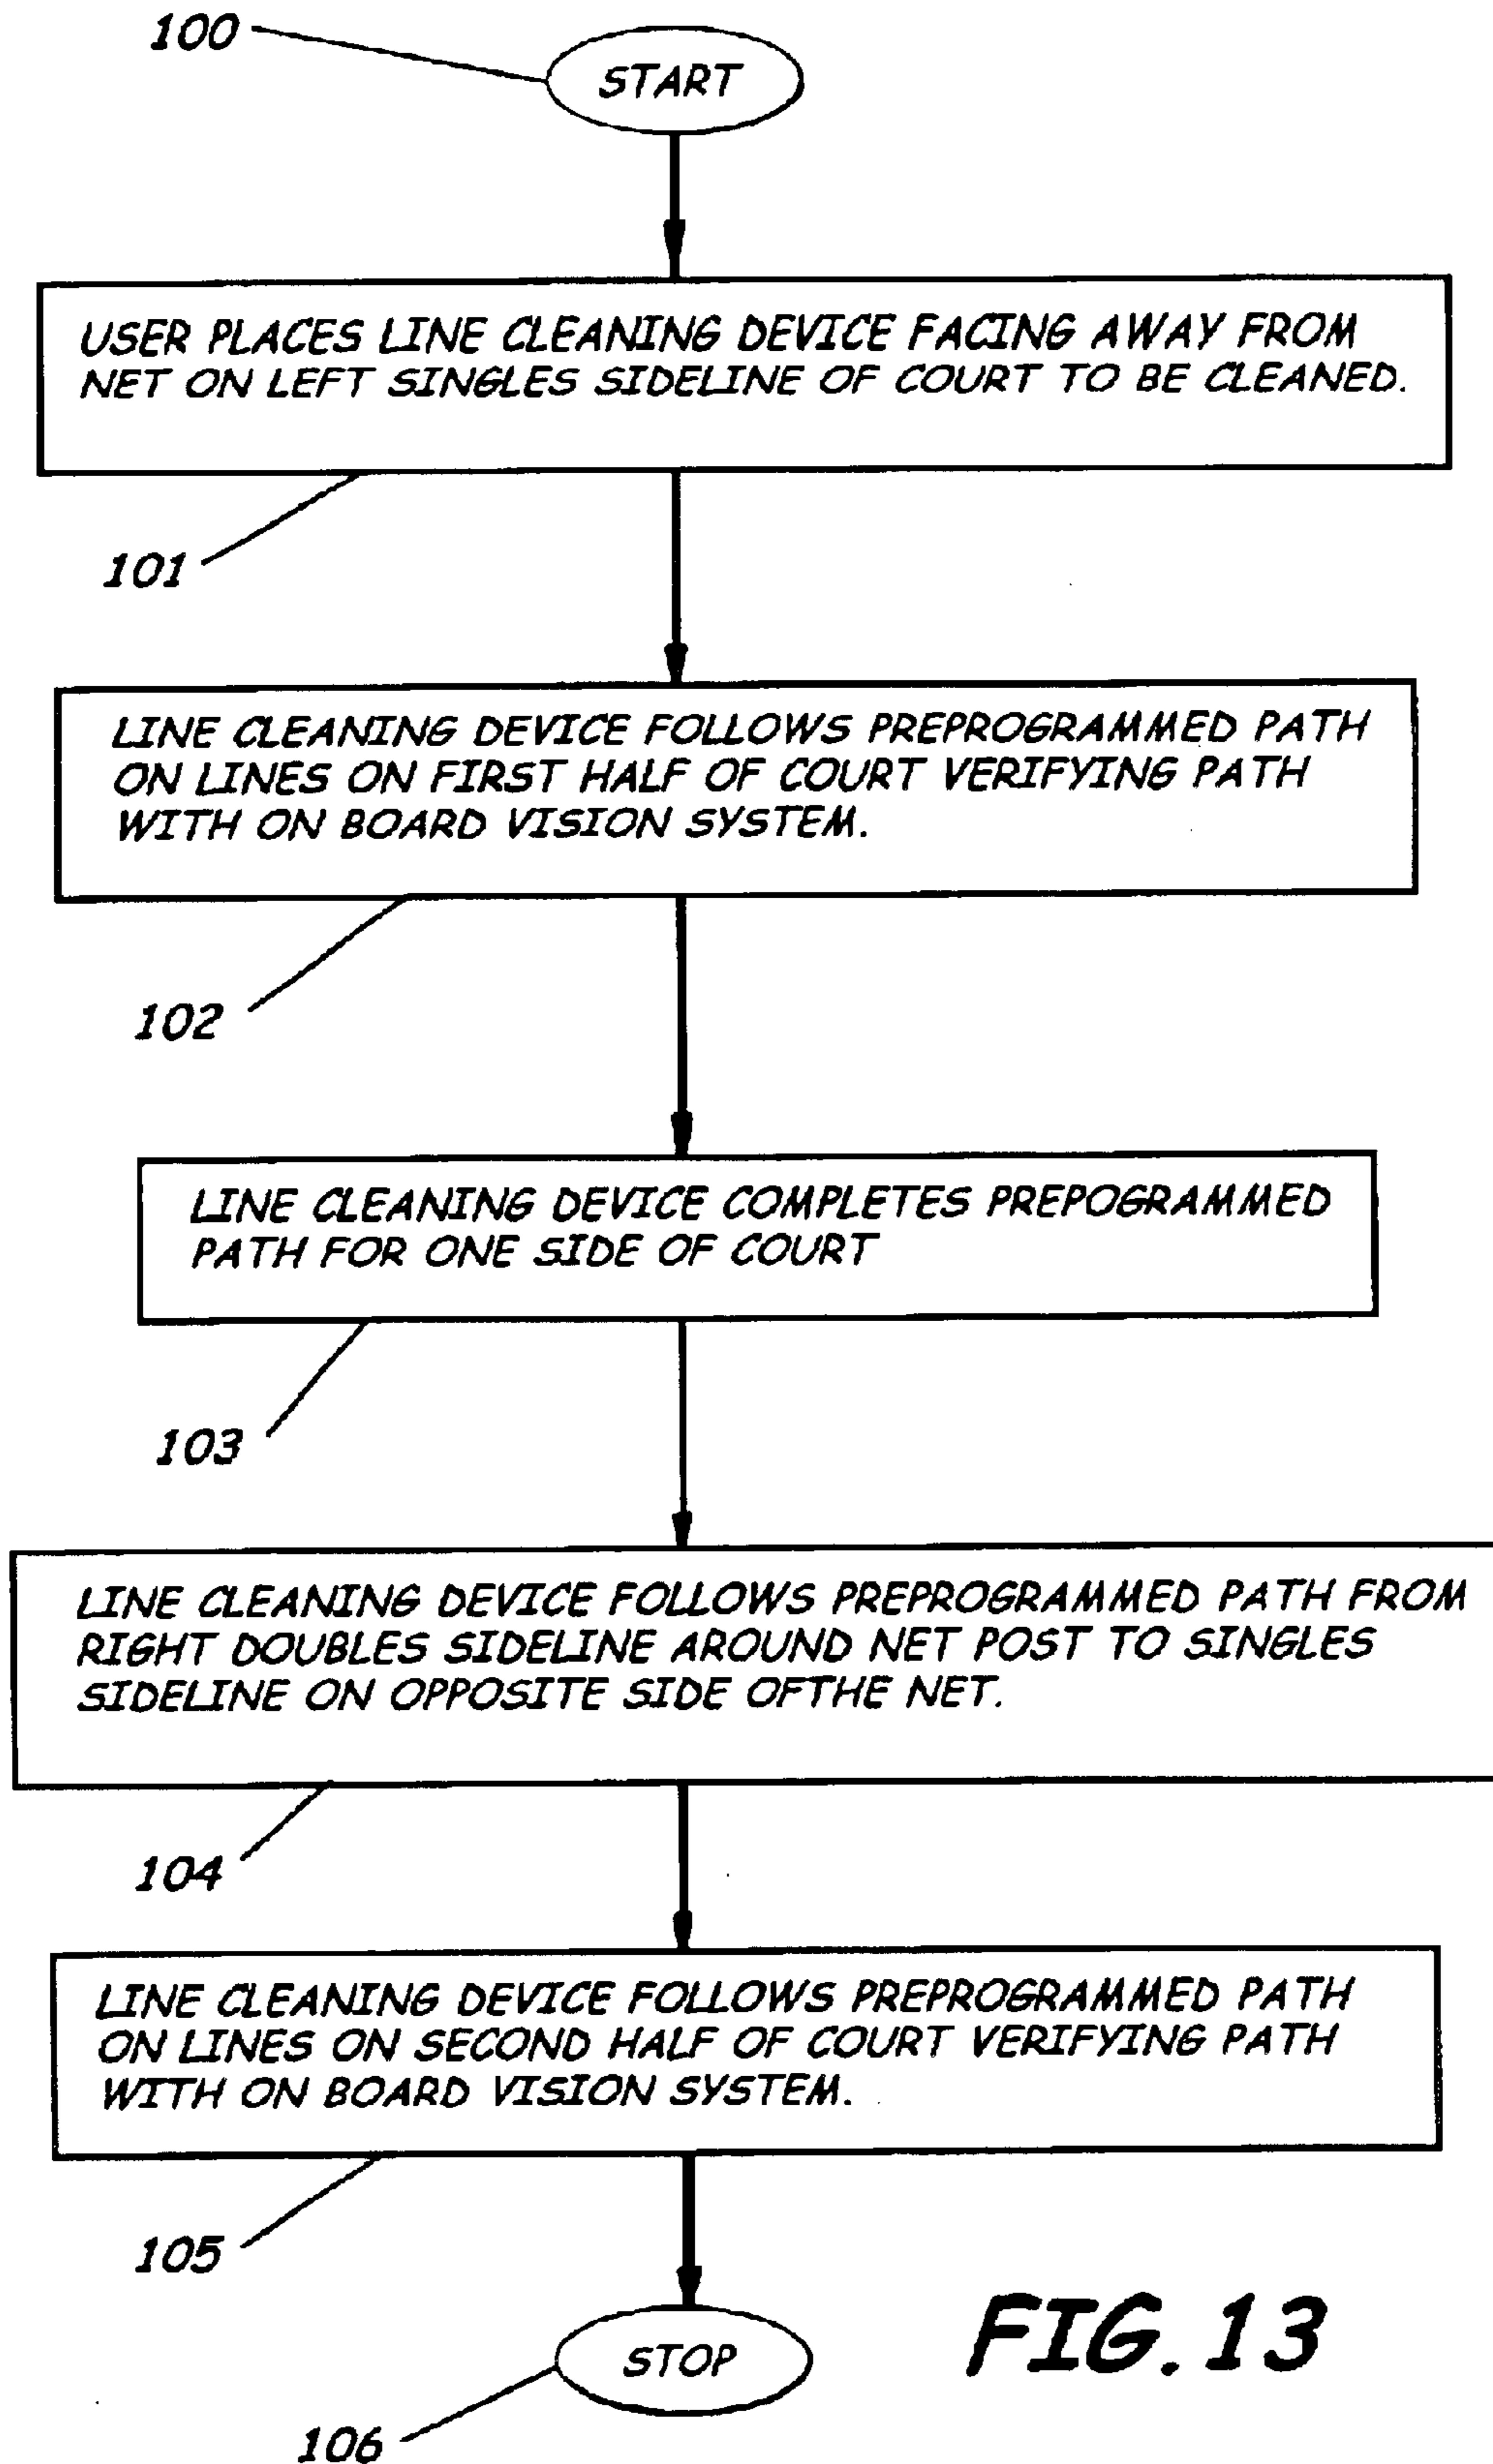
100

START

USER PLACES LINE CLEANING DEVICE FACING AWAY FROM NET ON LEFT SINGLES SIDELINE OF COURT TO BE CLEANED.

101

LINE CLEANING DEVICE FOLLOWS PREPROGRAMMED PATH ON LINES ON FIRST HALF OF COURT VERIFYING PATH WITH ON BOARD VISION SYSTEM.

102

LINE CLEANING DEVICE COMPLETES PREPOGRAMMED PATH FOR ONE SIDE OF COURT

103

LINE CLEANING DEVICE FOLLOWS PREPROGRAMMED PATH FROM RIGHT DOUBLES SIDELINE AROUND NET POST TO SINGLES SIDELINE ON OPPOSITE SIDE OFTHE NET.

104

LINE CLEANING DEVICE FOLLOWS PREPROGRAMMED PATH ON LINES ON SECOND HALF OF COURT VERIFYING PATH WITH ON BOARD VISION SYSTEM.

105

STOP

106

FIG. 13